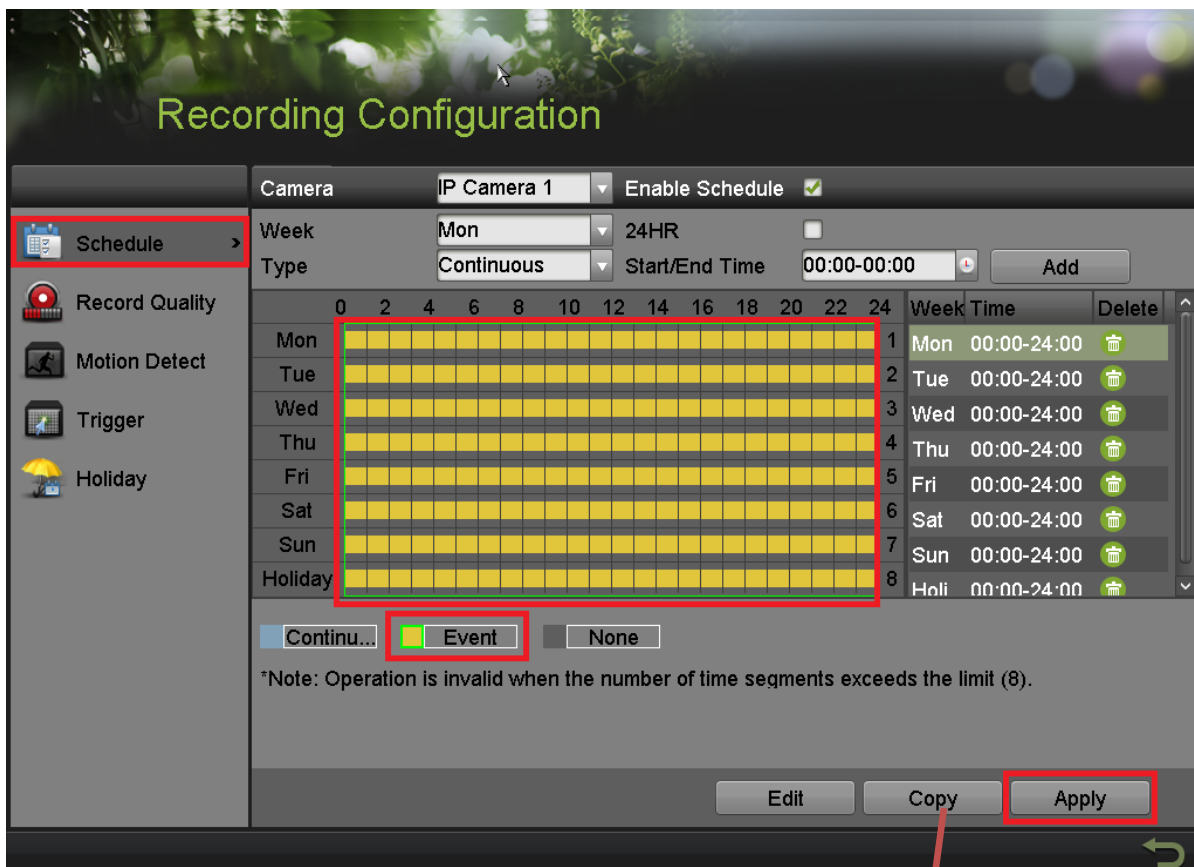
Recording Configuration

Schedule
Record Quality
Motion Detect
Trigger
Holiday

Camera IP Camera 1 Enable Schedule
Week Mon 24HR
Type Continuous Start/End Time 00:00-00:00 Add

| | 0 | 2 | 4 | 6 | 8 | 10 | 12 | 14 | 16 | 18 | 20 | 22 | 24 | |
|---|---|---|---|---|---|---|---|---|---|---|---|---|---|---|
| Mon | | | | | | | | | | | | | | 1 |
| Tue | | | | | | | | | | | | | | 2 |
| Wed | | | | | | | | | | | | | | 3 |
| Thu | | | | | | | | | | | | | | 4 |
| Fri | | | | | | | | | | | | | | 5 |
| Sat | | | | | | | | | | | | | | 6 |
| Sun | | | | | | | | | | | | | | 7 |
| Holiday | | | | | | | | | | | | | | 8 |

| Week | Time | Delete |
|---|---|---|
| Mon | 00:00-24:00 | |
| Tue | 00:00-24:00 | |
| Wed | 00:00-24:00 | |
| Thu | 00:00-24:00 | |
| Fri | 00:00-24:00 | |
| Sat | 00:00-24:00 | |
| Sun | 00:00-24:00 | |
| Holi | 00:00-24:00 | |

Continu... Event None

*Note: Operation is invalid when the number of time segments exceeds the limit (8).

Edit Copy Apply